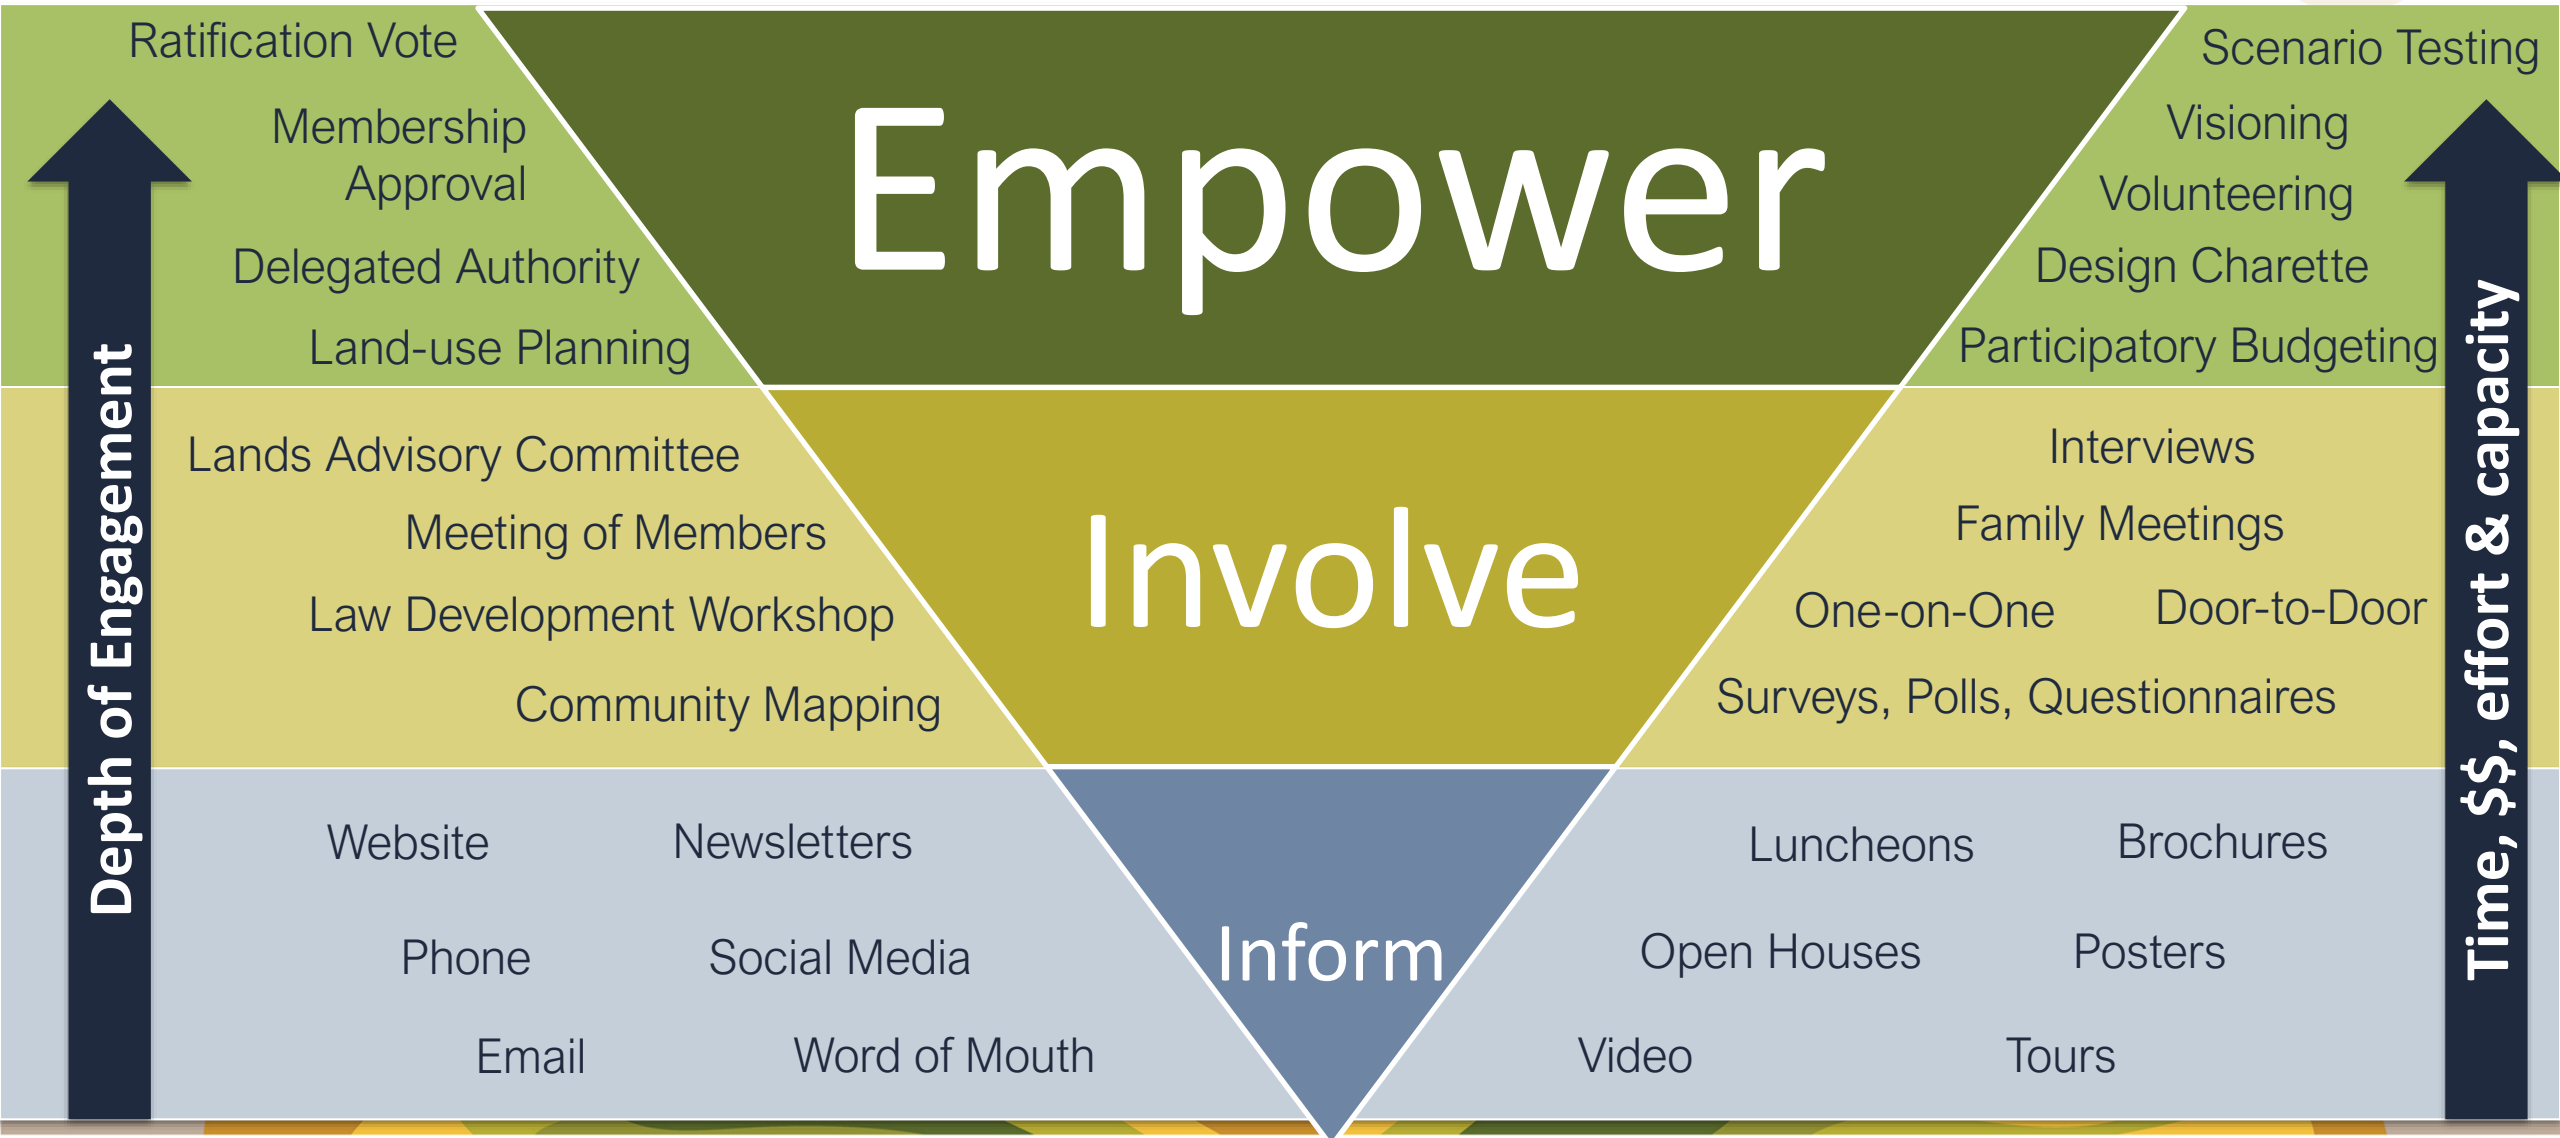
Ratification Vote

Membership Approval

Delegated Authority

Land-use Planning

Empower

Scenario Testing

Visioning

Volunteering

Design Charette

Participatory Budgeting

Depth of Engagement

Lands Advisory Committee

Meeting of Members

Law Development Workshop

Community Mapping

Involve

Interviews

Family Meetings

One-on-One

Door-to-Door

Surveys, Polls, Questionnaires

Time, $$, effort & capacity

Website

Newsletters

Phone

Social Media

Email

Word of Mouth

Inform

Luncheons

Brochures

Open Houses

Posters

Video

Tours